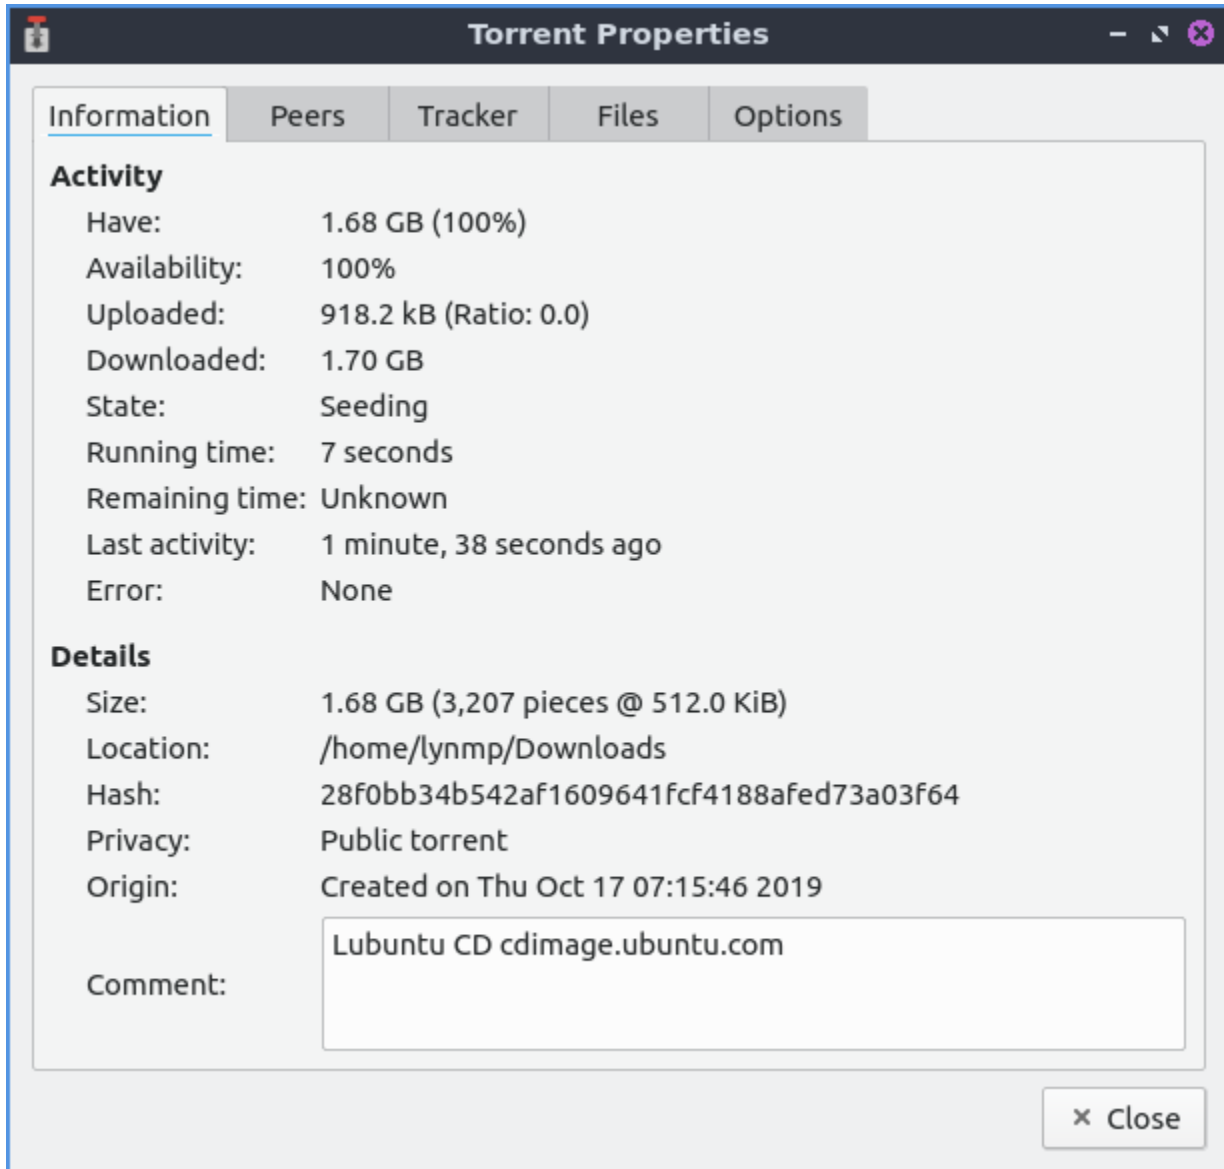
Torrent Properties

Information | Peers | Tracker | Files | Options

Activity

Have: 1.68 GB (100%)
Availability: 100%
Uploaded: 918.2 kB (Ratio: 0.0)
Downloaded: 1.70 GB
State: Seeding
Running time: 7 seconds
Remaining time: Unknown
Last activity: 1 minute, 38 seconds ago
Error: None

Details

Size: 1.68 GB (3,207 pieces @ 512.0 KiB)
Location: /home/lynmp/Downloads
Hash: 28f0bb34b542af1609641fcf4188afed73a03f64
Privacy: Public torrent
Origin: Created on Thu Oct 17 07:15:46 2019
Comment: Lubuntu CD cdimage.ubuntu.com

× Close